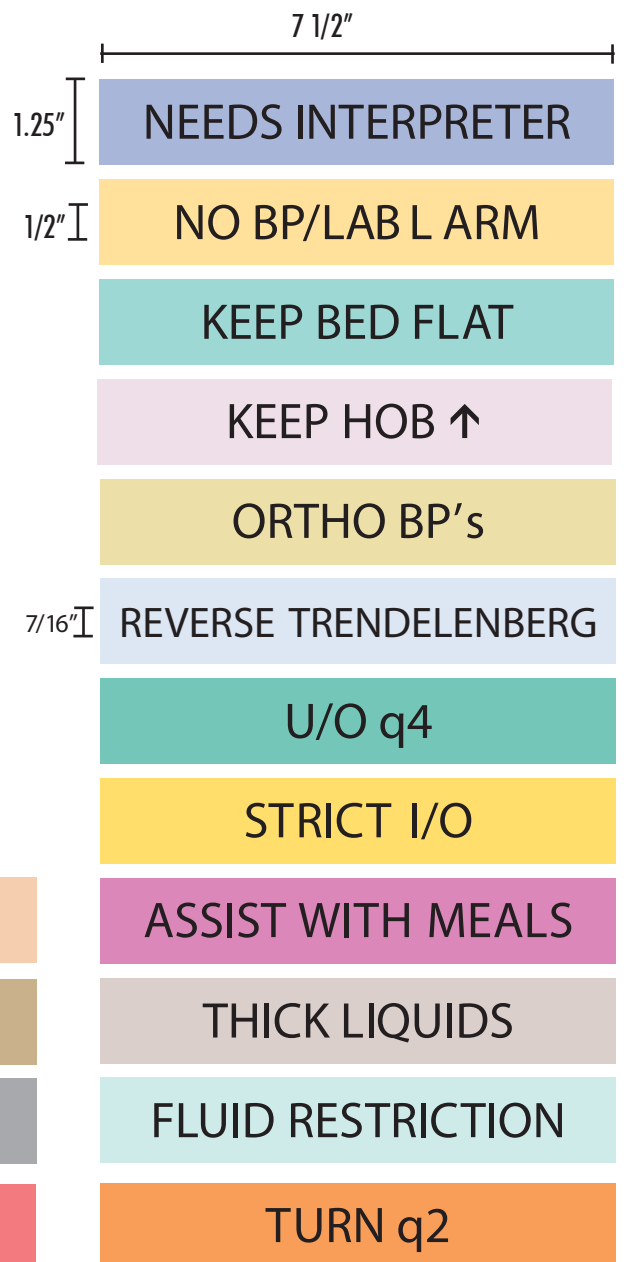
7 1/2″

1.25″

NEEDS INTERPRETER

1/2″

NO BP/LAB L ARM

KEEP BED FLAT

KEEP HOB ↑

ORTHO BP's

7/16″

REVERSE TRENDELENBERG

U/O q4

STRICT I/O

ASSIST WITH MEALS

THICK LIQUIDS

FLUID RESTRICTION

TURN q2